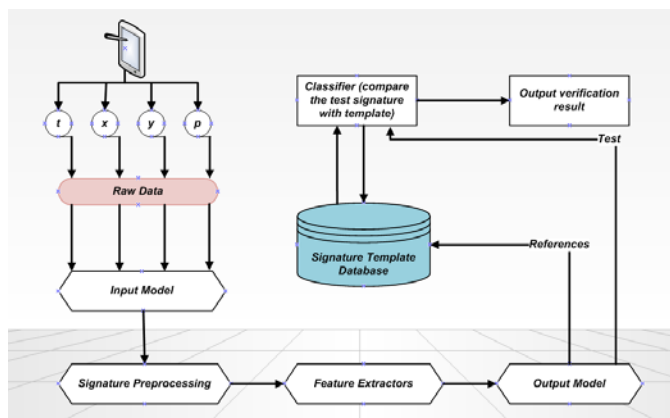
t
x
y
p
Raw Data
Input Model
Classifier (compare the test signature with template)
Output verification result
Test
Signature Template Database
References
Signature Preprocessing
Feature Extractors
Output Model